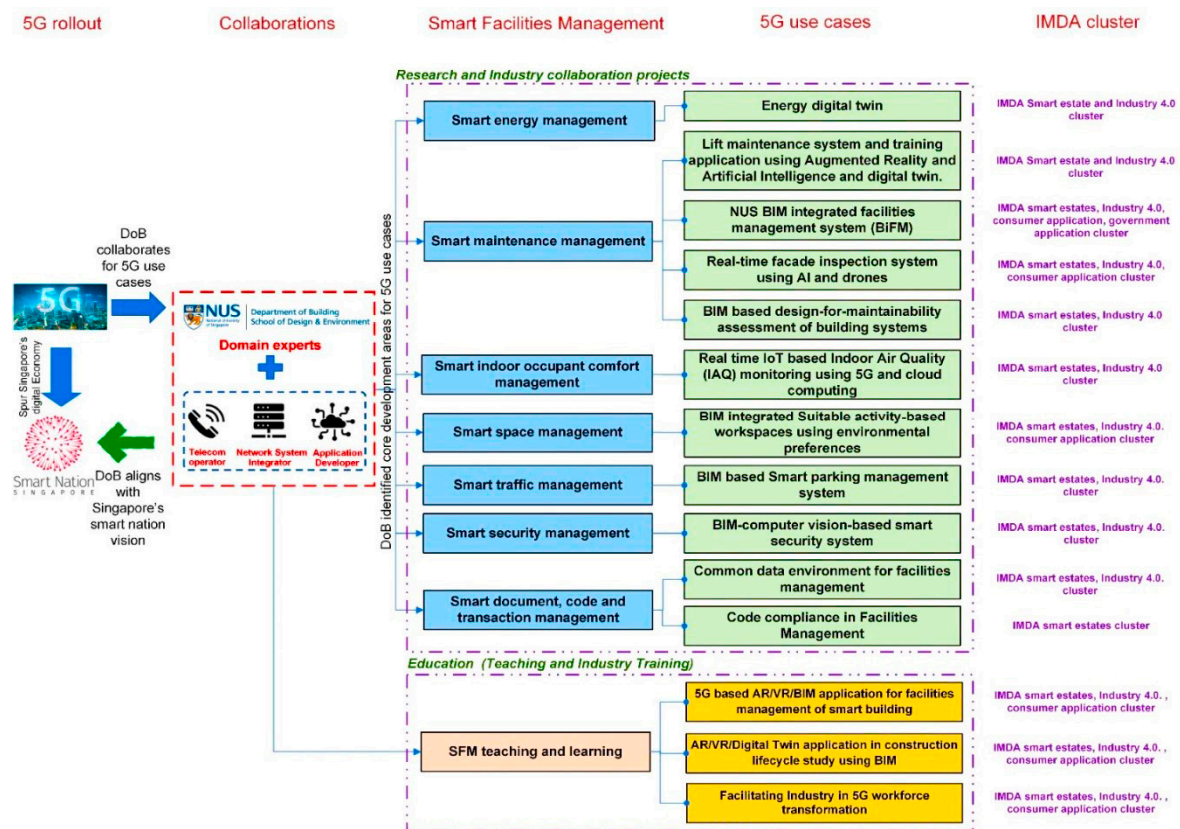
5G rollout | Collaborations | Smart Facilities Management | 5G use cases | IMDA cluster

Research and Industry collaboration projects

5G

Spur Singapore's digital Economy

Smart Nation SINGAPORE

DoB collaborates for 5G use cases

DoB aligns with Singapore's smart nation vision

NUS National University of Singapore | Department of Building School of Design & Environment

Domain experts

Telecom operator

Network System Integrator

Application Developer

DoB identified core development areas for 5G use cases

Smart energy management

Energy digital twin

IMDA Smart estate and Industry 4.0 cluster

Smart maintenance management

Lift maintenance system and training application using Augmented Reality and Artificial Intelligence and digital twin.

IMDA Smart estate and Industry 4.0 cluster

NUS BIM integrated facilities management system (BiFM)

IMDA smart estates, Industry 4.0, consumer application, government application cluster

Real-time facade inspection system using AI and drones

IMDA smart estates, Industry 4.0, consumer application cluster

BIM based design-for-maintainability assessment of building systems

IMDA smart estates, Industry 4.0 cluster

Smart indoor occupant comfort management

Real time IoT based Indoor Air Quality (IAQ) monitoring using 5G and cloud computing

IMDA smart estates, Industry 4.0 cluster

Smart space management

BIM integrated Suitable activity-based workspaces using environmental preferences

IMDA smart estates, Industry 4.0. consumer application cluster

Smart traffic management

BIM based Smart parking management system

IMDA smart estates, Industry 4.0. cluster

Smart security management

BIM-computer vision-based smart security system

IMDA smart estates, Industry 4.0. cluster

Smart document, code and transaction management

Common data environment for facilities management

IMDA smart estates, Industry 4.0. cluster

Code compliance in Facilities Management

IMDA smart estates cluster

Education (Teaching and Industry Training)

SFM teaching and learning

5G based AR/VR/BIM application for facilities management of smart building

IMDA smart estates, Industry 4.0. , consumer application cluster

AR/VR/Digital Twin application in construction lifecycle study using BIM

IMDA smart estates, Industry 4.0. , consumer application cluster

Facilitating Industry in 5G workforce transformation

IMDA smart estates, Industry 4.0. , consumer application cluster